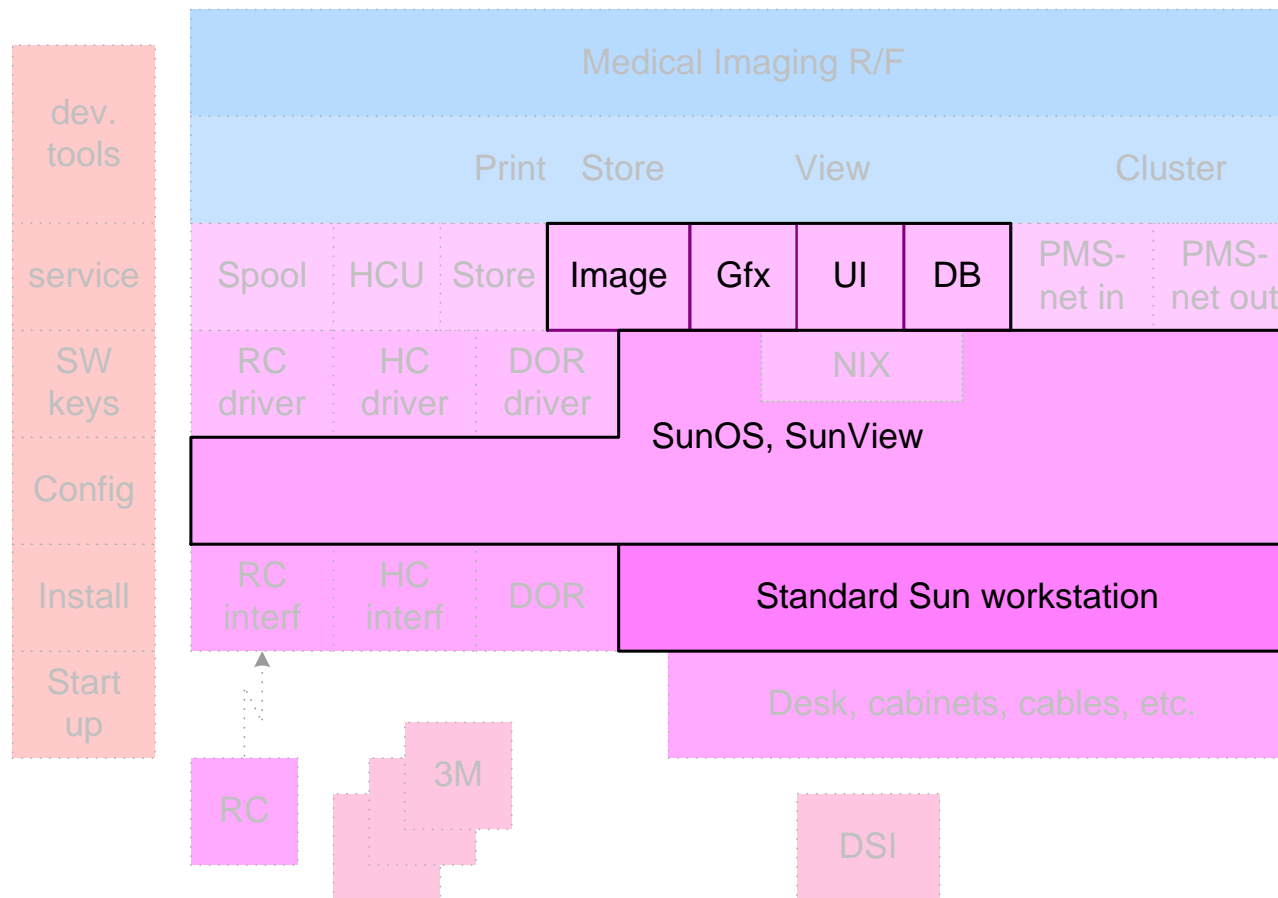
dev. tools

service

SW keys

Config

Install

Start up

Medical Imaging R/F

Print Store View Cluster

Spool HCU Store Image Gfx UI DB PMS-net in PMS-net out

RC driver HC driver DOR driver NIX

SunOS, SunView

RC interf HC interf DOR Standard Sun workstation

Desk, cabinets, cables, etc.

RC

3M

DSI